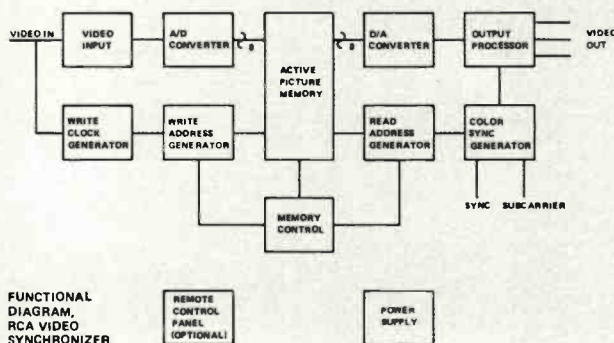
VIDEO IN

VIDEO INPUT

A/D CONVERTER

8

ACTIVE PICTURE MEMORY

8

D/A CONVERTER

OUTPUT PROCESSOR

VIDEO OUT

WRITE CLOCK GENERATOR

WRITE ADDRESS GENERATOR

READ ADDRESS GENERATOR

COLOR SYNC GENERATOR

SYNC

SUBCARRIER

MEMORY CONTROL

FUNCTIONAL DIAGRAM, RCA VIDEO SYNCHRONIZER

REMOTE CONTROL PANEL (OPTIONAL)

POWER SUPPLY